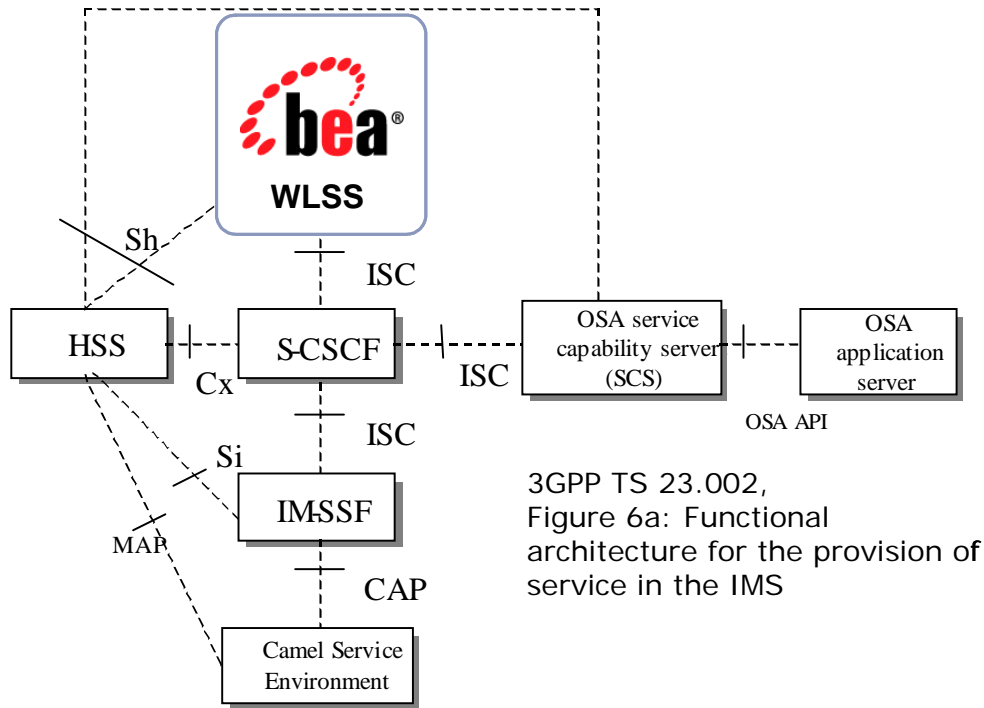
bea®
WLSS

Sh

ISC

HSS

S-CSCF

OSA service capability server (SCS)

OSA application server

Cx

ISC

OSA API

ISC

Si

IM-SSF

MAP

CAP

Camel Service Environment

3GPP TS 23.002,
Figure 6a: Functional architecture for the provision of service in the IMS